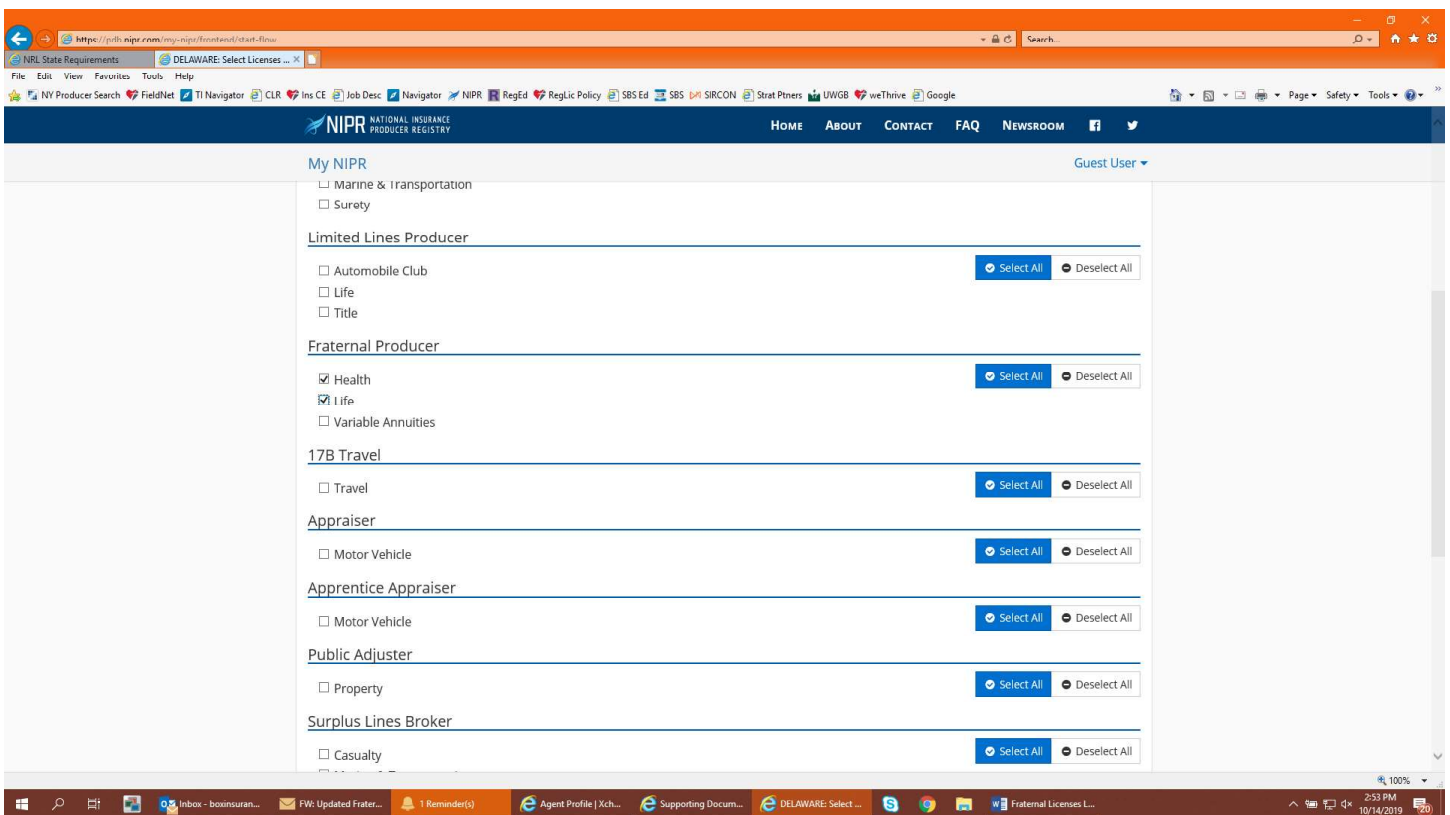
https://pdb.nipr.com/my-nipr/frontend/start-flow
Search...
NRL State Requirements
DELAWARE: Select Licenses ... ×
File Edit View Favorites Tools Help
NY Producer Search FieldNet TI Navigator CLR Ins CE Job Desc Navigator NIPR RegEd RegLic Policy SBS Ed SBS SIRCON Strat Ptners UWGB weThrive Google
Page ▾ Safety ▾ Tools ▾

NIPR NATIONAL INSURANCE PRODUCER REGISTRY
HOME ABOUT CONTACT FAQ NEWSROOM

My NIPR
Guest User ▾

☐ Marine & Transportation
☐ Surety

Limited Lines Producer
Select All Deselect All
☐ Automobile Club
☐ Life
☐ Title

Fraternal Producer
Select All Deselect All
☑ Health
☑ Life
☐ Variable Annuities

17B Travel
Select All Deselect All
☐ Travel

Appraiser
Select All Deselect All
☐ Motor Vehicle

Apprentice Appraiser
Select All Deselect All
☐ Motor Vehicle

Public Adjuster
Select All Deselect All
☐ Property

Surplus Lines Broker
Select All Deselect All
☐ Casualty

100%
Inbox - boxinsuran... FW: Updated Frater... 1 Reminder(s) Agent Profile | Xch... Supporting Docum... DELAWARE: Select ... Fraternal Licenses L...
2:53 PM 10/14/2019 20